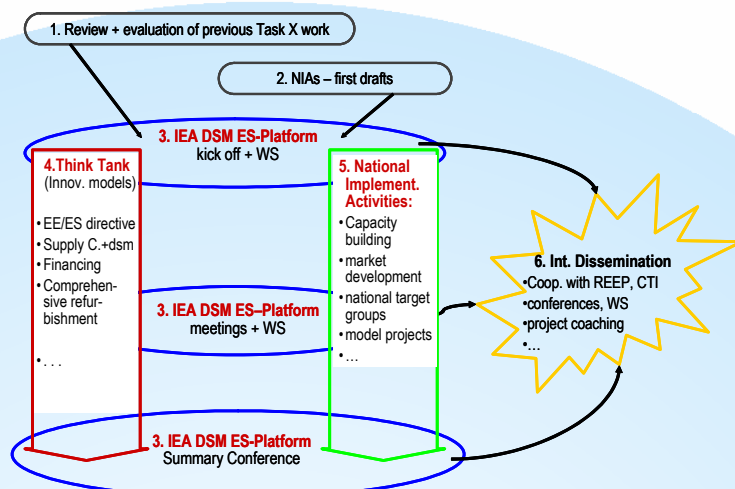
1. Review + evaluation of previous Task X work

2. NIAs – first drafts

3. IEA DSM ES-Platform
kick off + WS

4.Think Tank
(Innov. models)

•EE/ES directive
•Supply C.+dsm
•Financing
•Comprehensive refurbishment

•. . .

5. National Implement. Activities:
•Capacity building
•market development
•national target groups
•model projects
•…

3. IEA DSM ES–Platform
meetings + WS

6. Int. Dissemination
•Coop. with REEP, CTI
•conferences, WS
•project coaching
•…

3. IEA DSM ES-Platform
Summary Conference